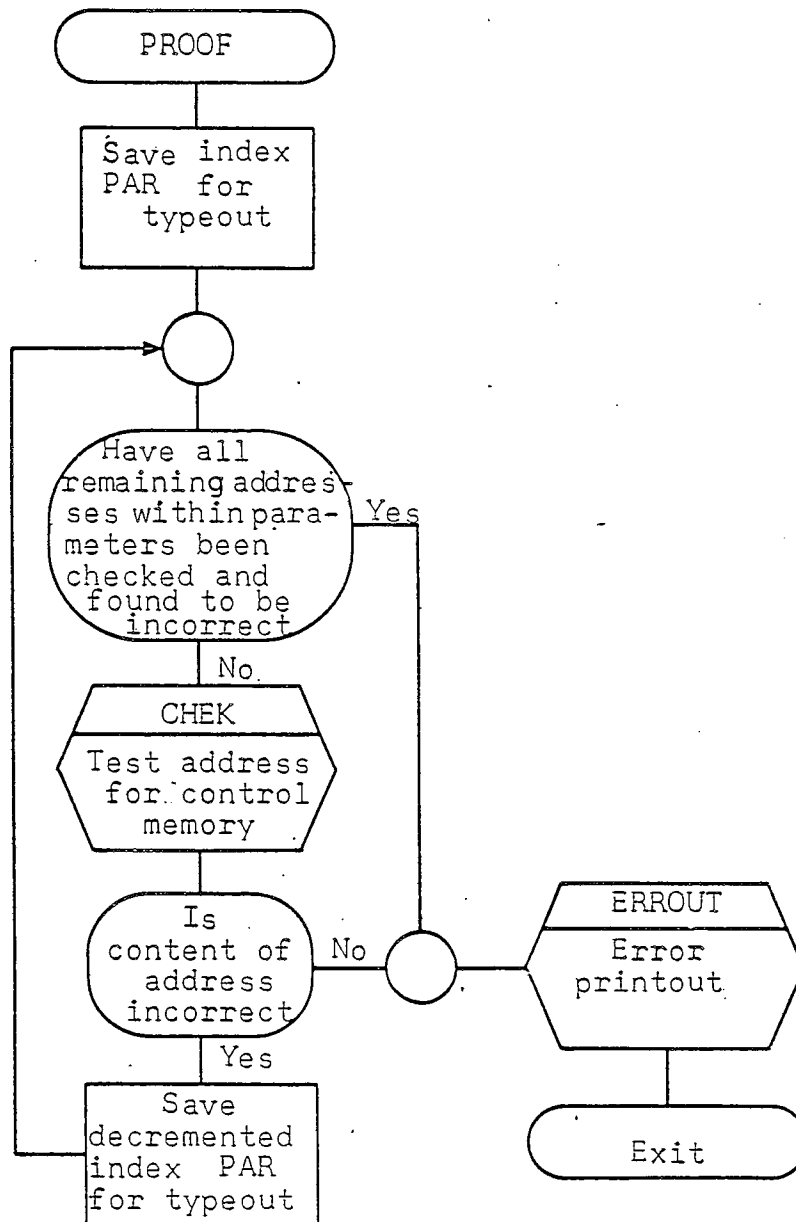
PROOF

Save index PAR for typeout

Have all remaining addresses within parameters been checked and found to be incorrect

Yes

No

CHEK

Test address for control memory

Is content of address incorrect

No

Yes

Save decremented index PAR for typeout

ERROUT

Error printout

Exit